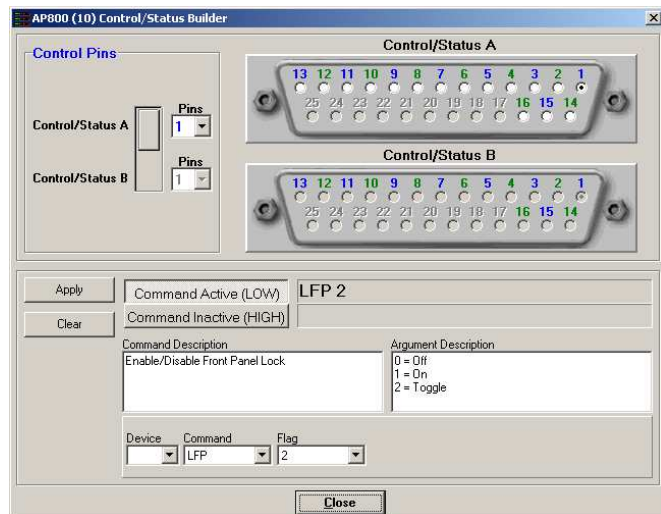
AP800 (10) Control/Status Builder

Control Pins

Control/Status A
Pins
1

Control/Status B
Pins
1

Control/Status A
13 12 11 10 9 8 7 6 5 4 3 2 1
25 24 23 22 21 20 19 18 17 16 15 14

Control/Status B
13 12 11 10 9 8 7 6 5 4 3 2 1
25 24 23 22 21 20 19 18 17 16 15 14

Apply
Clear
Command Active (LOW)
LFP 2
Command Inactive (HIGH)

Command Description
Enable/Disable Front Panel Lock

Argument Description
0 = Off
1 = On
2 = Toggle

Device
Command
LFP
Flag
2

Close